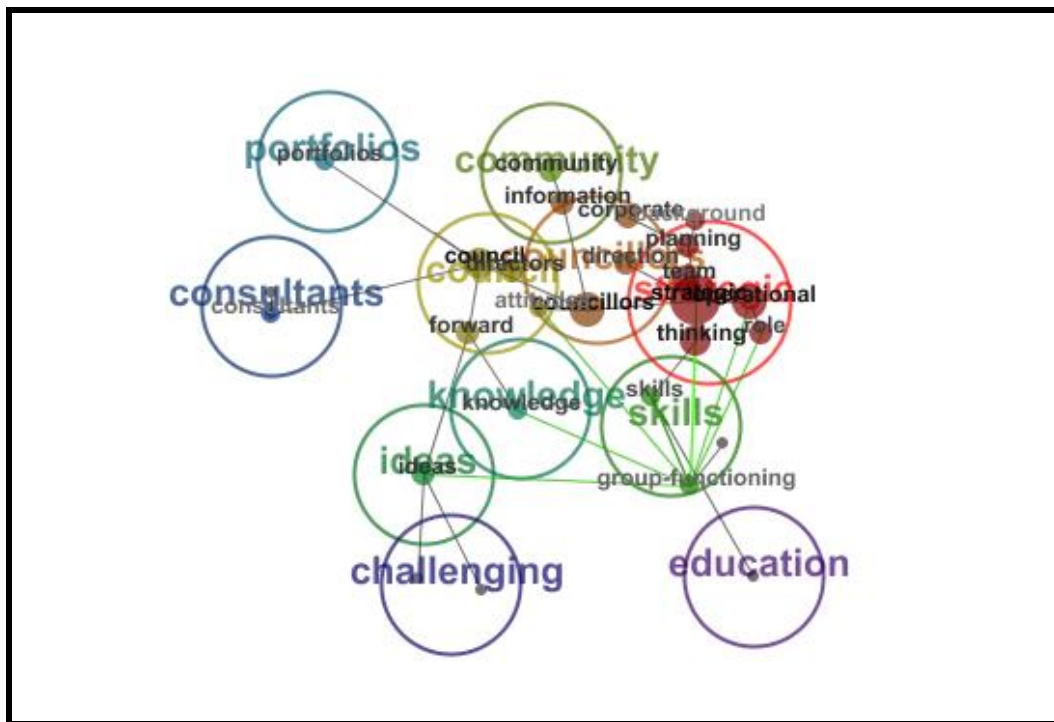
portfolios
portfolios
community
community
information
corporate
background
planning
council
directors
councillors
direction
team
strategic
strategic
operational
consultants
consultants
attitude
councillors
forward
thinking
role
knowledge
knowledge
skills
skills
ideas
ideas
group-functioning
challenging
education